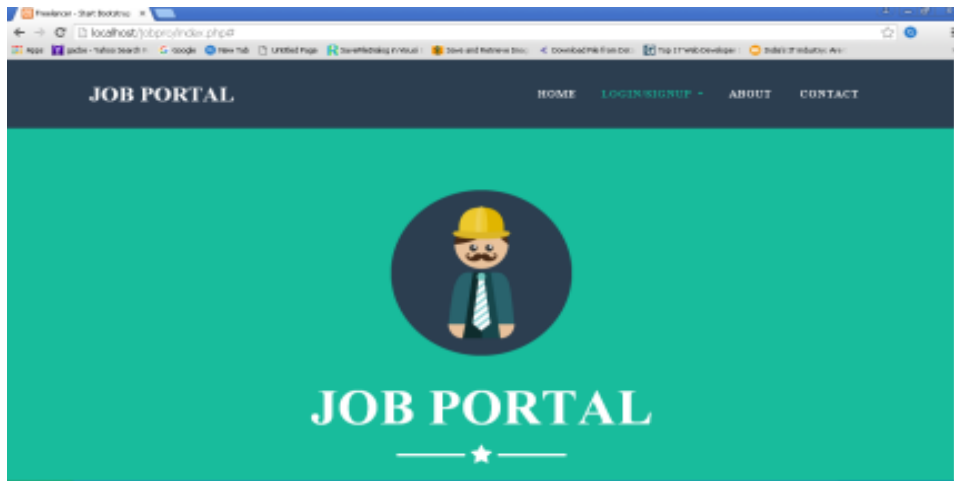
Freelancer - Start Bootstrap ×

localhost/jobpro/index.php#

Apps | yadav - Yahoo Search | Google | New Tab | Untitled Page | SaveFileDialog in Visual | Save and Retrieve Doc | Download File from Dat | Top 17 Web Developer | India's IT Industry: Are

JOB PORTAL

HOME LOGIN/SIGNUP ABOUT CONTACT

JOB PORTAL